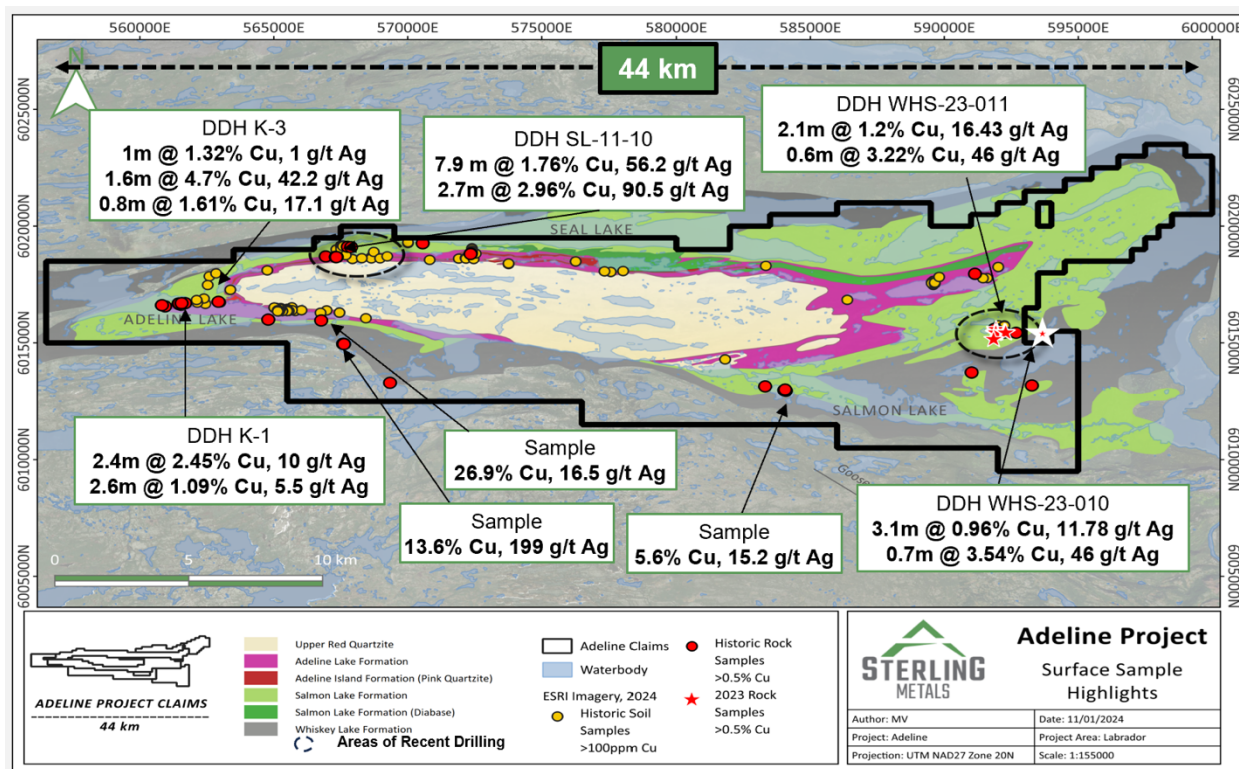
560000E 565000E 570000E 575000E 580000E 585000E 590000E 595000E 600000E

N

44 km

6025000N 6020000N 6015000N 6010000N 6005000N

DDH K-3
1m @ 1.32% Cu, 1 g/t Ag
1.6m @ 4.7% Cu, 42.2 g/t Ag
0.8m @ 1.61% Cu, 17.1 g/t Ag

DDH SL-11-10
7.9 m @ 1.76% Cu, 56.2 g/t Ag
2.7m @ 2.96% Cu, 90.5 g/t Ag

DDH WHS-23-011
2.1m @ 1.2% Cu, 16.43 g/t Ag
0.6m @ 3.22% Cu, 46 g/t Ag

SEAL LAKE

ADELINE LAKE

SALMON LAKE

Goose

DDH K-1
2.4m @ 2.45% Cu, 10 g/t Ag
2.6m @ 1.09% Cu, 5.5 g/t Ag

Sample
26.9% Cu, 16.5 g/t Ag

Sample
13.6% Cu, 199 g/t Ag

Sample
5.6% Cu, 15.2 g/t Ag

DDH WHS-23-010
3.1m @ 0.96% Cu, 11.78 g/t Ag
0.7m @ 3.54% Cu, 46 g/t Ag

0 5 10 km

ADELINE PROJECT CLAIMS
44 km

Upper Red Quartzite
Adeline Lake Formation
Adeline Island Formation (Pink Quartzite)
Salmon Lake Formation
Salmon Lake Formation (Diabase)
Whiskey Lake Formation
Areas of Recent Drilling

Adeline Claims
Waterbody
ESRI Imagery, 2024
Historic Soil Samples >100ppm Cu
Historic Rock Samples >0.5% Cu
2023 Rock Samples >0.5% Cu

STERLING METALS

Adeline Project
Surface Sample Highlights

| Author: MV | Date: 11/01/2024 |
|---|---|
| Project: Adeline | Project Area: Labrador |
| Projection: UTM NAD27 Zone 20N | Scale: 1:155000 |